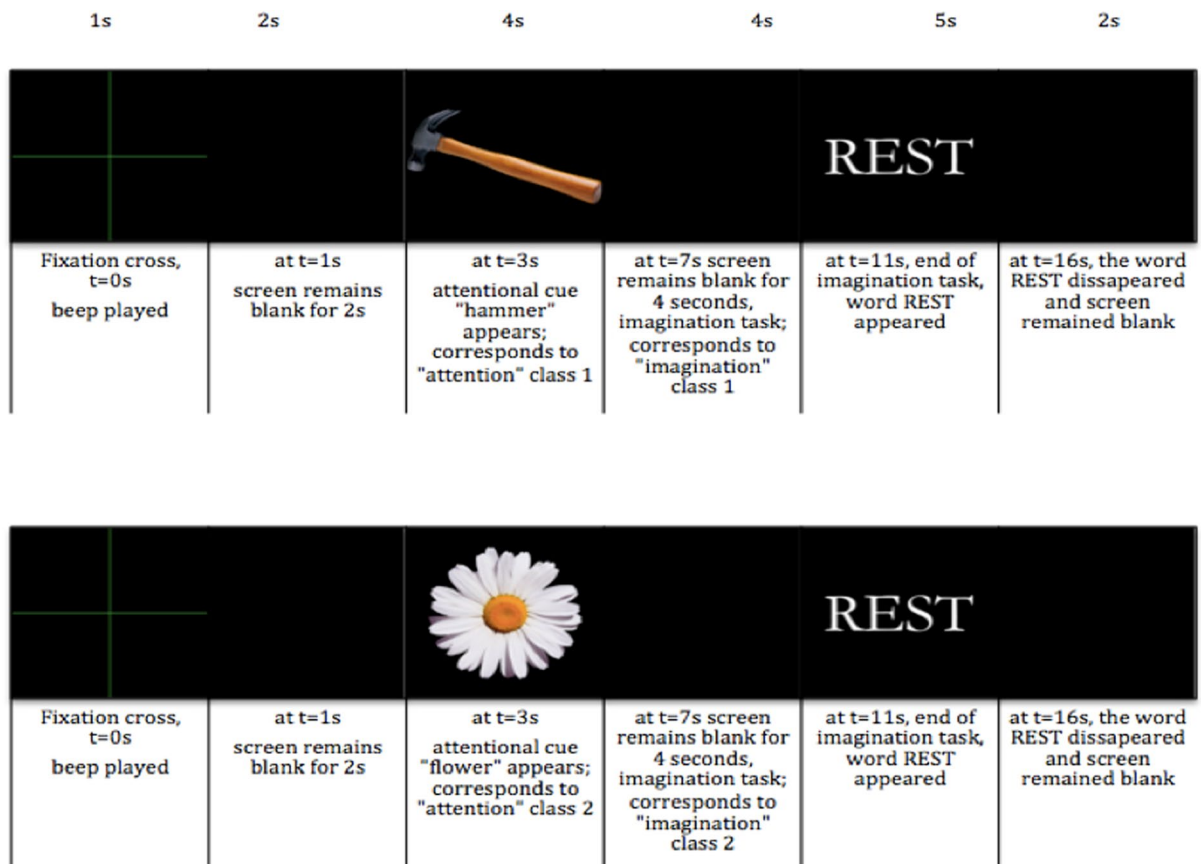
| 1s | 2s | 4s | 4s | 5s | 2s |
|---|---|---|---|---|---|
| | | | | REST | |
| Fixation cross, t=0s beep played | at t=1s screen remains blank for 2s | at t=3s attentional cue "hammer" appears; corresponds to "attention" class 1 | at t=7s screen remains blank for 4 seconds, imagination task; corresponds to "imagination" class 1 | at t=11s, end of imagination task, word REST appeared | at t=16s, the word REST dissapeared and screen remained blank |

| | | | | REST | |
|---|---|---|---|---|---|
| Fixation cross, t=0s beep played | at t=1s screen remains blank for 2s | at t=3s attentional cue "flower" appears; corresponds to "attention" class 2 | at t=7s screen remains blank for 4 seconds, imagination task; corresponds to "imagination" class 2 | at t=11s, end of imagination task, word REST appeared | at t=16s, the word REST dissapeared and screen remained blank |